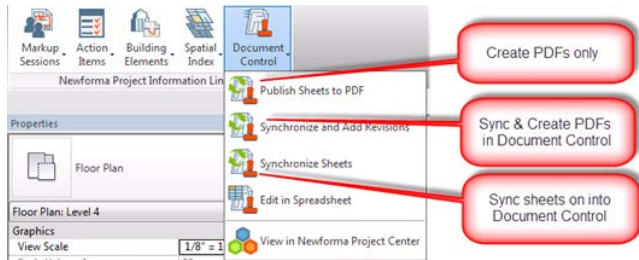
Markup Sessions
Action Items
Building Elements
Spatial Index
Document Control

Newforma Project Information Lin

Publish Sheets to PDF
Synchronize and Add Revisions
Synchronize Sheets
Edit in Spreadsheet
View in Newforma Project Center

Properties
Floor Plan
Floor Plan: Level 4
Graphics
View Scale
1/8" = 1

Create PDFs only

Sync & Create PDFs in Document Control

Sync sheets on into Document Control